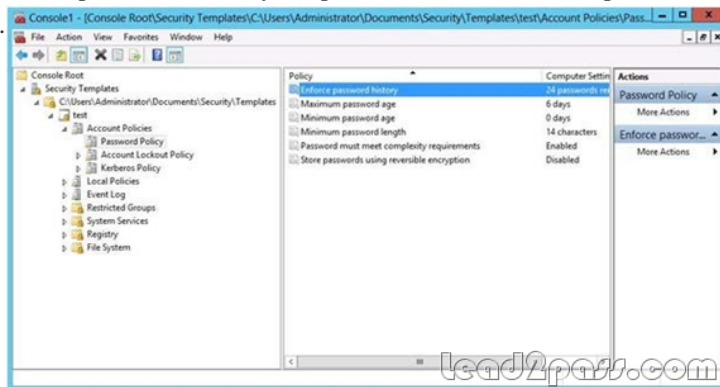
Console1 - [Console Root\Security Templates\C:\Users\Administrator\Documents\Security\Templates\test\Account Policies\Pass...

File Action View Favorites Window Help

Console Root
Security Templates
C:\Users\Administrator\Documents\Security\Templates
test
Account Policies
Password Policy
Account Lockout Policy
Kerberos Policy
Local Policies
Event Log
Restricted Groups
System Services
Registry
File System

| Policy | Computer Settin |
|---|---|
| Enforce password history | 24 passwords re |
| Maximum password age | 6 days |
| Minimum password age | 0 days |
| Minimum password length | 14 characters |
| Password must meet complexity requirements | Enabled |
| Store passwords using reversible encryption | Disabled |

Actions
Password Policy
More Actions
Enforce passwor...
More Actions

lead2pass.com